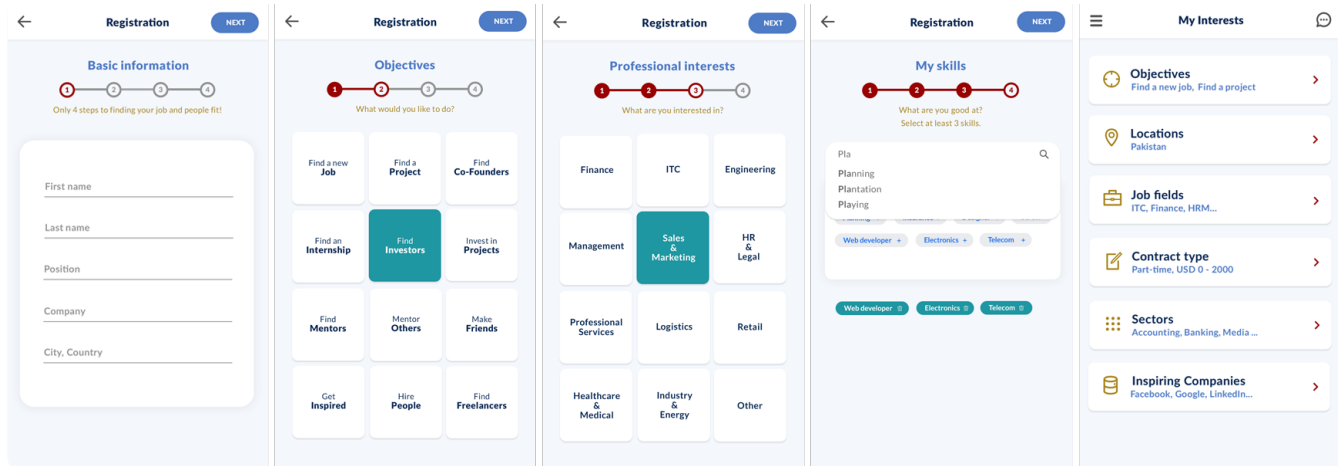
Registration
NEXT

Basic information
1 2 3 4
Only 4 steps to finding your job and people fit!

First name
Last name
Position
Company
City, Country

Registration
NEXT

Objectives
1 2 3 4
What would you like to do?

| Find a new **Job** | Find a **Project** | Find **Co-Founders** |
|---|---|---|
| Find an **Internship** | Find **Investors** | Invest in **Projects** |
| Find **Mentors** | Mentor **Others** | Make **Friends** |
| Get **Inspired** | Hire **People** | Find **Freelancers** |

Registration
NEXT

Professional interests
1 2 3 4
What are you interested in?

| Finance | ITC | Engineering |
|---|---|---|
| Management | Sales & Marketing | HR & Legal |
| Professional Services | Logistics | Retail |
| Healthcare & Medical | Industry & Energy | Other |

Registration
NEXT

My skills
1 2 3 4
What are you good at?
Select at least 3 skills.

Pla
Planning
Plantation
Playing

Web developer + Electronics + Telecom +

Web developer Electronics Telecom

My Interests

Objectives
Find a new job, Find a project

Locations
Pakistan

Job fields
ITC, Finance, HRM...

Contract type
Part-time, USD 0 - 2000

Sectors
Accounting, Banking, Media ...

Inspiring Companies
Facebook, Google, LinkedIn...